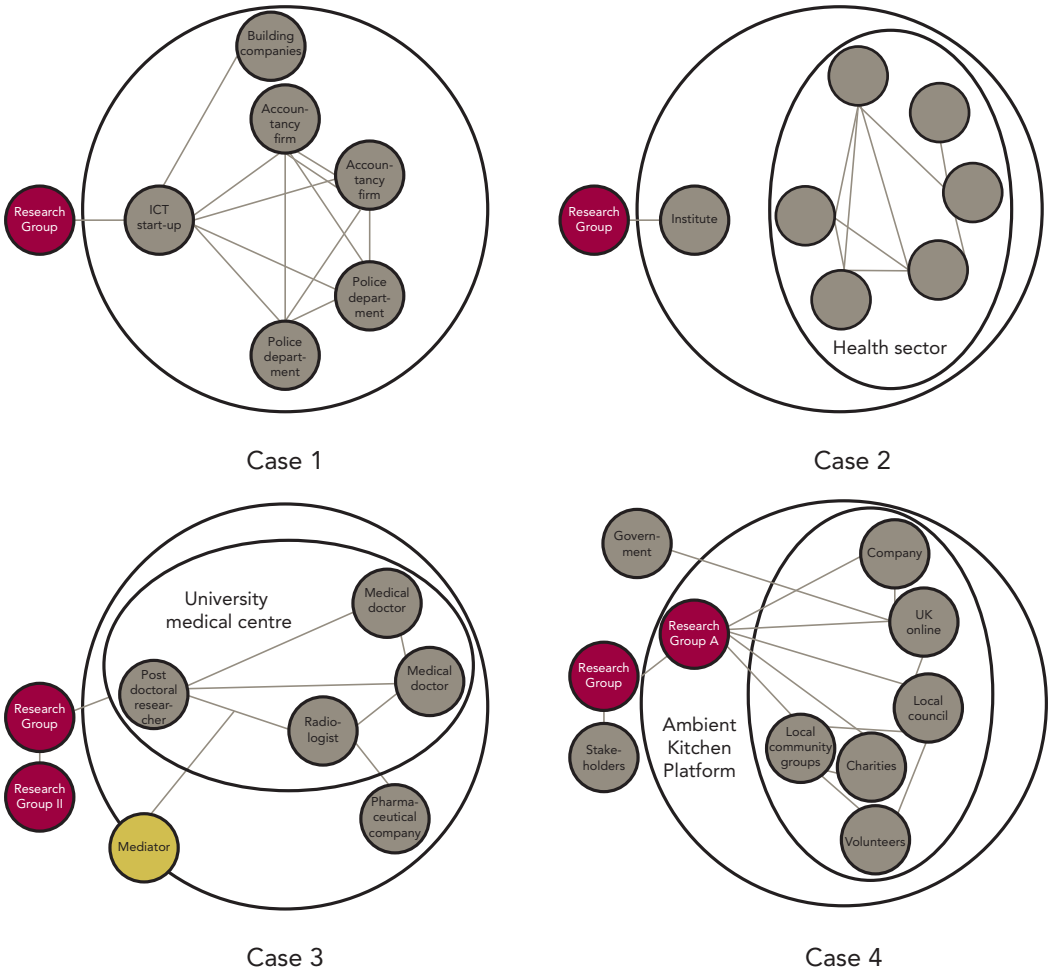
Building companies

Accountancy firm

Accountancy firm

Research Group

ICT start-up

Police department

Police department

Case 1

Research Group

Institute

Health sector

Case 2

University medical centre

Medical doctor

Medical doctor

Research Group

Post doctoral researcher

Radiologist

Research Group II

Pharmaceutical company

Mediator

Case 3

Government

Company

Research Group A

UK online

Research Group

Local council

Ambient Kitchen Platform

Stakeholders

Local community groups

Charities

Volunteers

Case 4